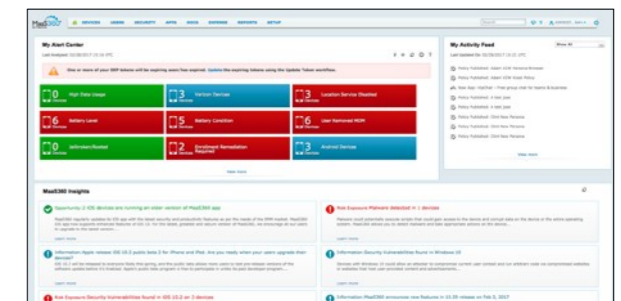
MaaS360 DEVICES USERS SECURITY APPS DOCS SETUP

My Alert Center

One or more of your DEP tokens will be expiring soon/has expired. Update the expiring tokens using the Update Token workflow.

0 High Data Usage
3 Visitors Devices
3 Location Service Disabled
6 Battery Level
5 Battery Condition
6 User Removed MDM
0 Jailbroken/Rooted
2 Enrollment Remediation Required
3 Android Devices

View more

My Activity Feed

Show All

View more

MaaS360 Insights

Opportunity: 2 iOS devices are running an older version of MaaS360 app

Risk Exposure Platform detected in 1 devices

Information Apple release iOS 10.3 public beta 2 for iPhone and iPad. Are you ready when your users upgrade their devices?

Information Security Vulnerabilities Found in Windows 10

Risk Exposure Security Vulnerabilities found in iOS 10.2 on 3 devices

Information MaaS360 announces new features in 10.59 release on Feb 5, 2017

Learn more